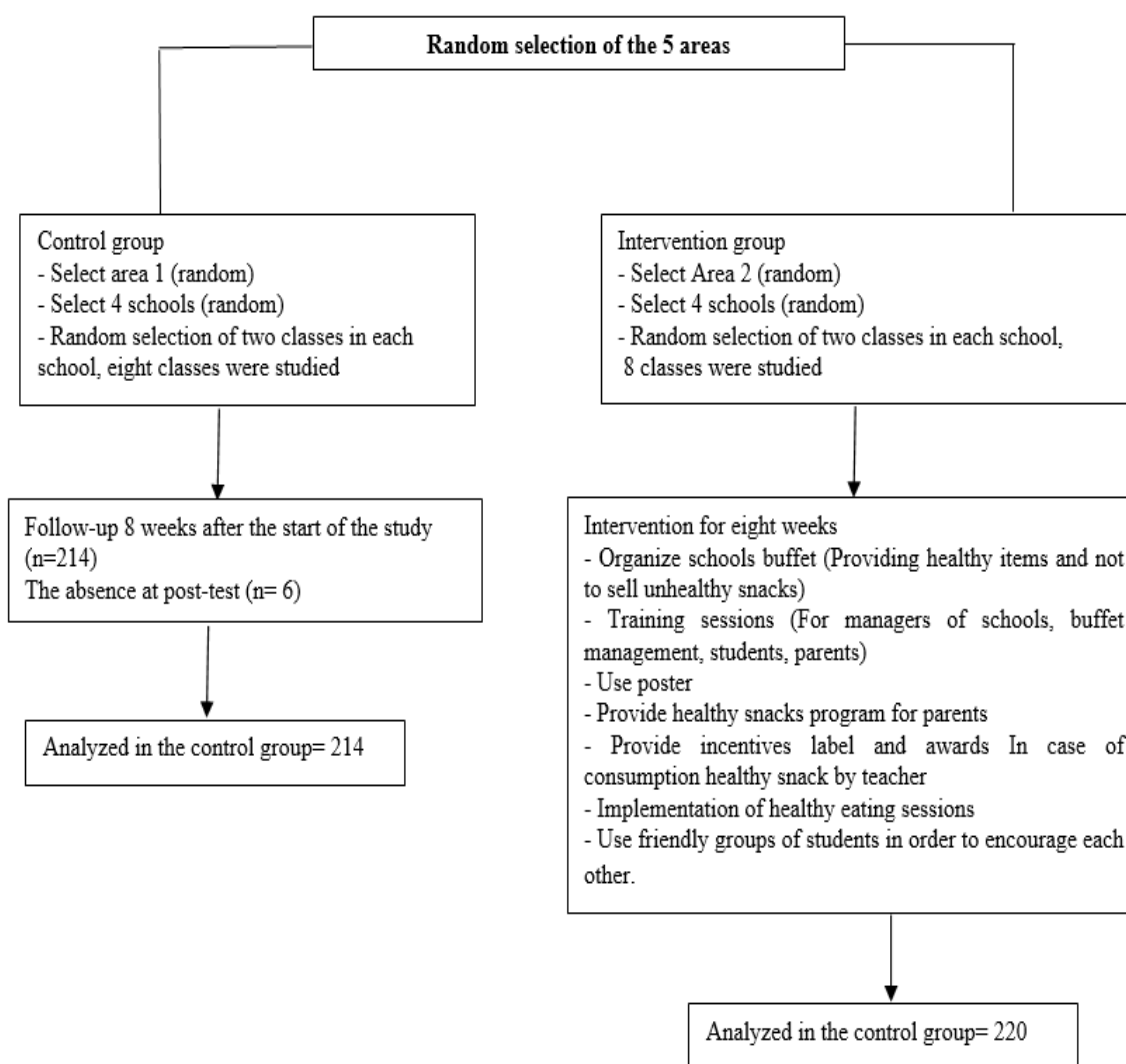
Random selection of the 5 areas

Control group
- Select area 1 (random)
- Select 4 schools (random)
- Random selection of two classes in each school, eight classes were studied

Intervention group
- Select Area 2 (random)
- Select 4 schools (random)
- Random selection of two classes in each school, 8 classes were studied

Follow-up 8 weeks after the start of the study (n=214)
The absence at post-test (n= 6)

Analyzed in the control group= 214

Intervention for eight weeks
- Organize schools buffet (Providing healthy items and not to sell unhealthy snacks)
- Training sessions (For managers of schools, buffet management, students, parents)
- Use poster
- Provide healthy snacks program for parents
- Provide incentives label and awards In case of consumption healthy snack by teacher
- Implementation of healthy eating sessions
- Use friendly groups of students in order to encourage each other.

Analyzed in the control group= 220